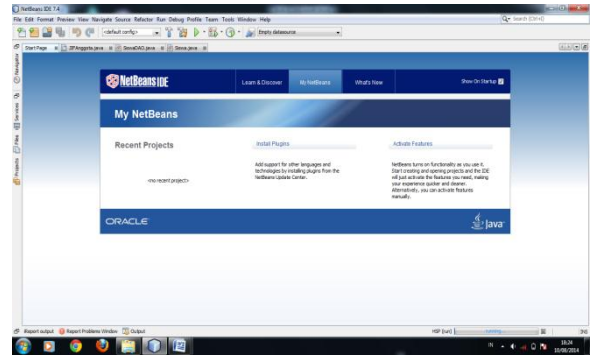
NetBeans IDE 7.4

File Edit Format Preview View Navigate Source Refactor Run Debug Profile Team Tools Window Help

Search (Ctrl+I)

<default config>

Empty datasource

Start Page | JFAnggota.java | SimveDAO.java | Simve.java

Navigator

Services

Files

Projects

NetBeans IDE

Learn & Discover

My NetBeans

What's New

Show On Startup

My NetBeans

Recent Projects

<no recent project>

Install Plugins

Add support for other languages and technologies by installing plugins from the NetBeans Update Center.

Activate Features

NetBeans turns on functionality as you use it. Start creating and opening projects and the IDE will just activate the features you need, making your experience quicker and cleaner. Alternatively, you can activate features manually.

ORACLE

Java

Report output | Report Problems Window | Output

INS

10:24
10/08/2014